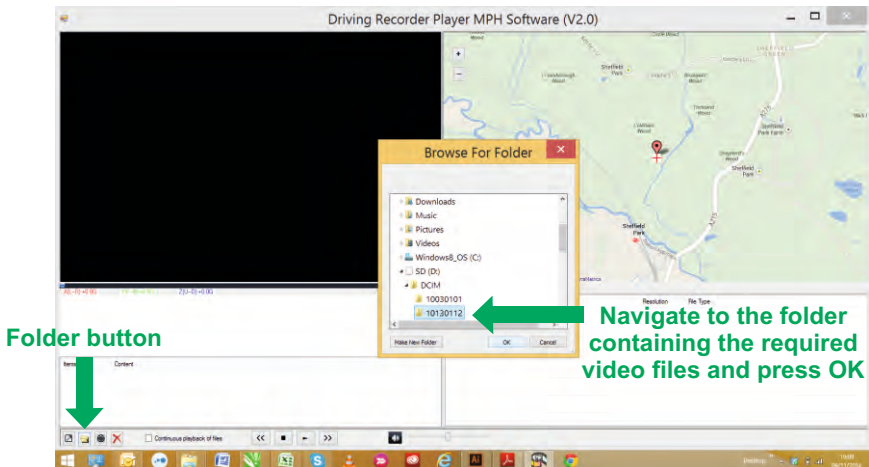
Driving Recorder Player MPH Software (V2.0)

Browse For Folder

Downloads
Music
Pictures
Videos
Windows8_OS (C:)
SD (D:)
DCIM
10030101
10130112

Make New Folder
OK
Cancel

Sheffield Park
Sheffield Park Farm
Sheffield Park

Resolution
File Type

Folder button

Navigate to the folder containing the required video files and press OK

Item
Content

Continuous playback of files
<<
>>
Desktop